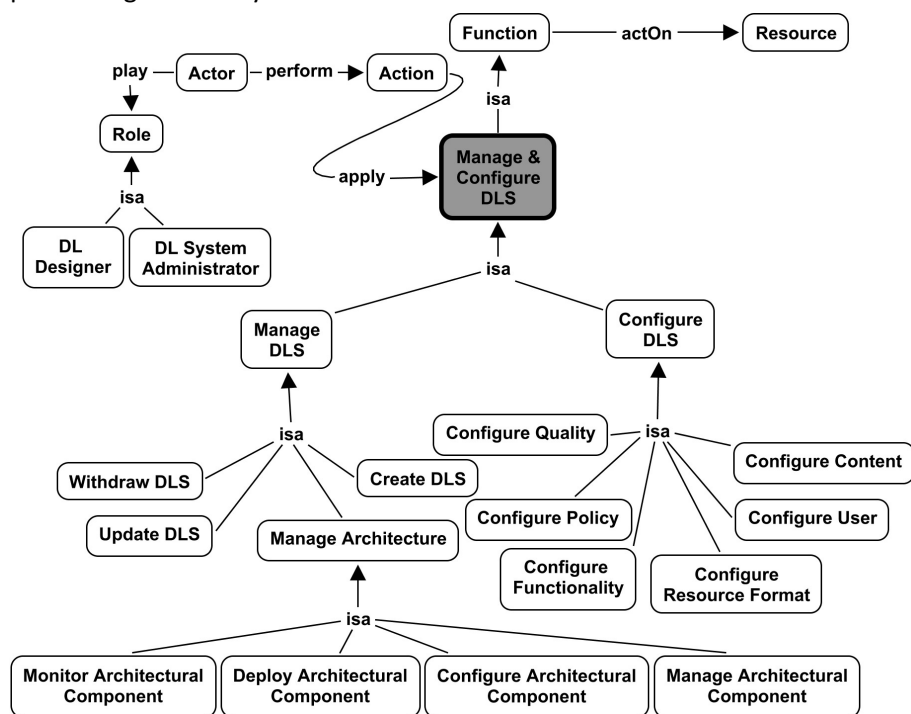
Function
actOn
Resource
play
Actor
perform
Action
isa
Role
apply
Manage & Configure DLS
isa
DL Designer
DL System Administrator
isa
Manage DLS
Configure DLS
isa
Configure Quality
isa
Withdraw DLS
Create DLS
Configure Content
Configure Policy
Configure User
Update DLS
Manage Architecture
Configure Functionality
Configure Resource Format
isa
Monitor Architectural Component
Deploy Architectural Component
Configure Architectural Component
Manage Architectural Component